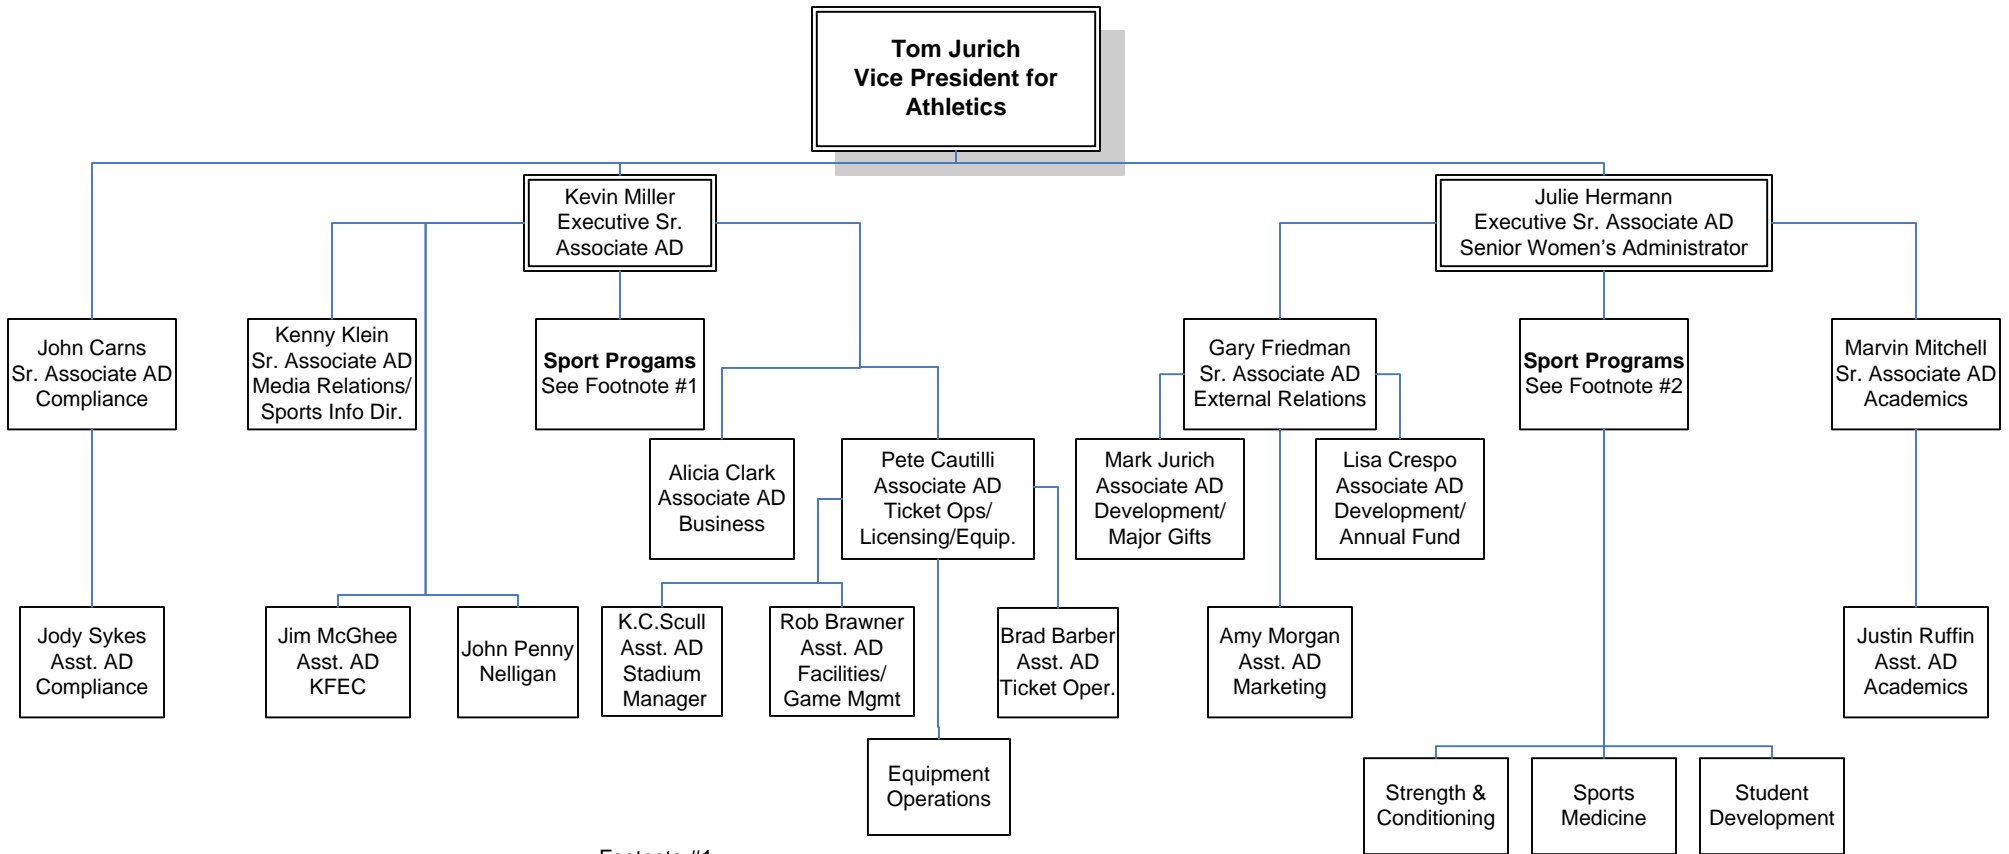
Tom Jurich
Vice President for
Athletics

Kevin Miller
Executive Sr.
Associate AD

Julie Hermann
Executive Sr. Associate AD
Senior Women's Administrator

John Carns
Sr. Associate AD
Compliance

Kenny Klein
Sr. Associate AD
Media Relations/
Sports Info Dir.

Sport Progams
See Footnote #1

Gary Friedman
Sr. Associate AD
External Relations

Sport Programs
See Footnote #2

Marvin Mitchell
Sr. Associate AD
Academics

Alicia Clark
Associate AD
Business

Pete Cautilli
Associate AD
Ticket Ops/
Licensing/Equip.

Mark Jurich
Associate AD
Development/
Major Gifts

Lisa Crespo
Associate AD
Development/
Annual Fund

Jody Sykes
Asst. AD
Compliance

Jim McGhee
Asst. AD
KFEC

John Penny
Nelligan

K.C.Scull
Asst. AD
Stadium
Manager

Rob Brawner
Asst. AD
Facilities/
Game Mgmt

Brad Barber
Asst. AD
Ticket Oper.

Amy Morgan
Asst. AD
Marketing

Justin Ruffin
Asst. AD
Academics

Equipment
Operations

Strength &
Conditioning

Sports
Medicine

Student
Development

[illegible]